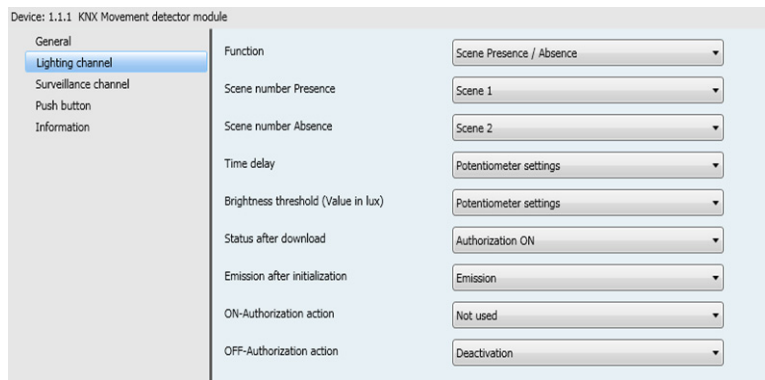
Device: 1.1.1 KNX Movement detector module

General
Lighting channel
Surveillance channel
Push button
Information

Function
Scene Presence / Absence

Scene number Presence
Scene 1

Scene number Absence
Scene 2

Time delay
Potentiometer settings

Brightness threshold (Value in lux)
Potentiometer settings

Status after download
Authorization ON

Emission after initialization
Emission

ON-Authorization action
Not used

OFF-Authorization action
Deactivation